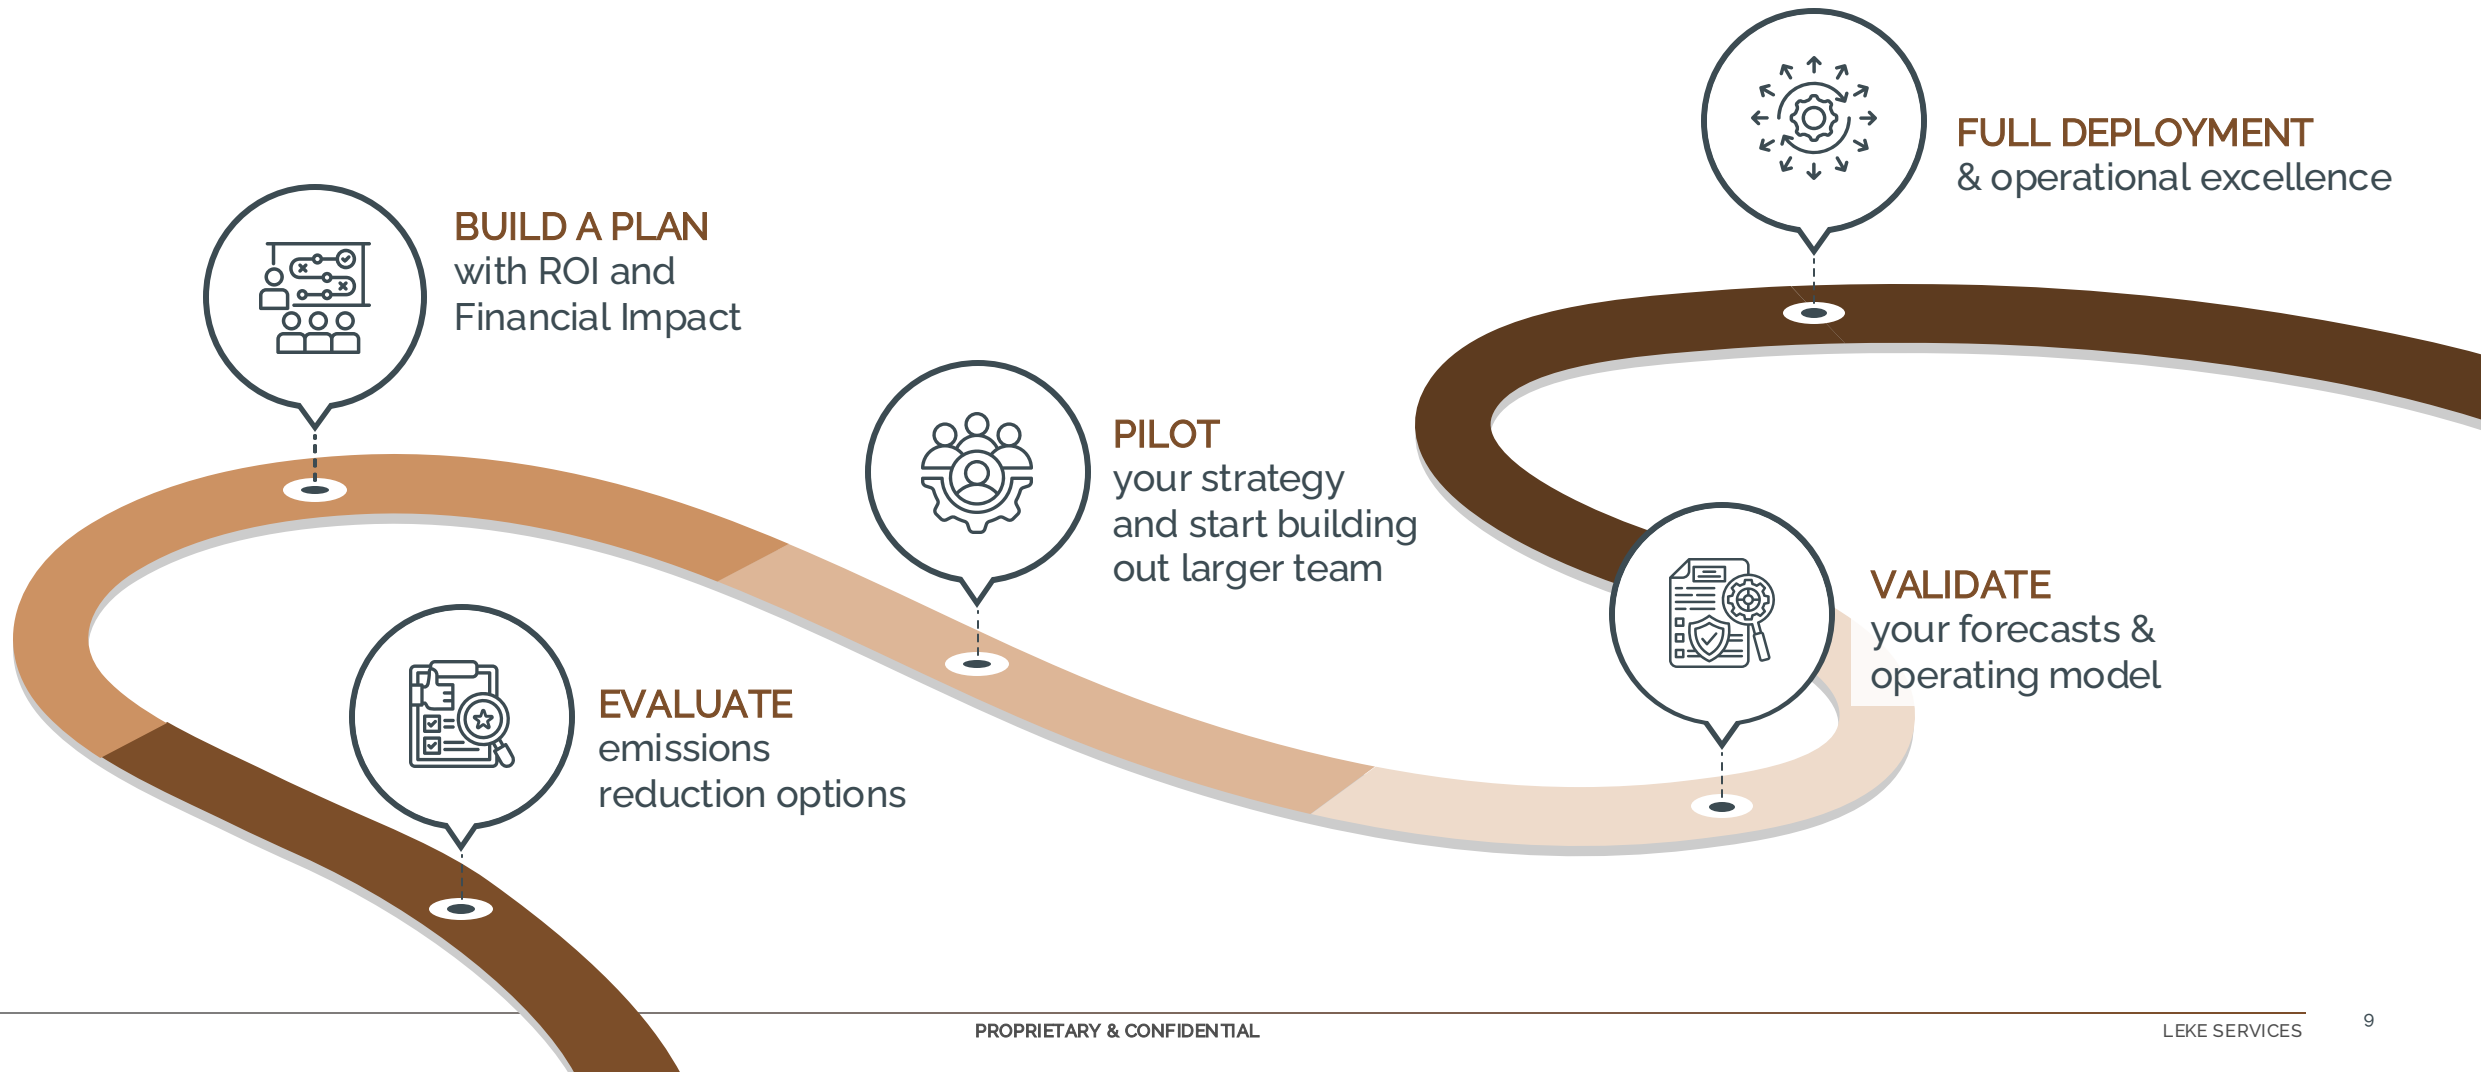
FULL DEPLOYMENT
& operational excellence

BUILD A PLAN
with ROI and
Financial Impact

PILOT
your strategy
and start building
out larger team

VALIDATE
your forecasts &
operating model

EVALUATE
emissions
reduction options

PROPRIETARY & CONFIDENTIAL

LEKE SERVICES

9